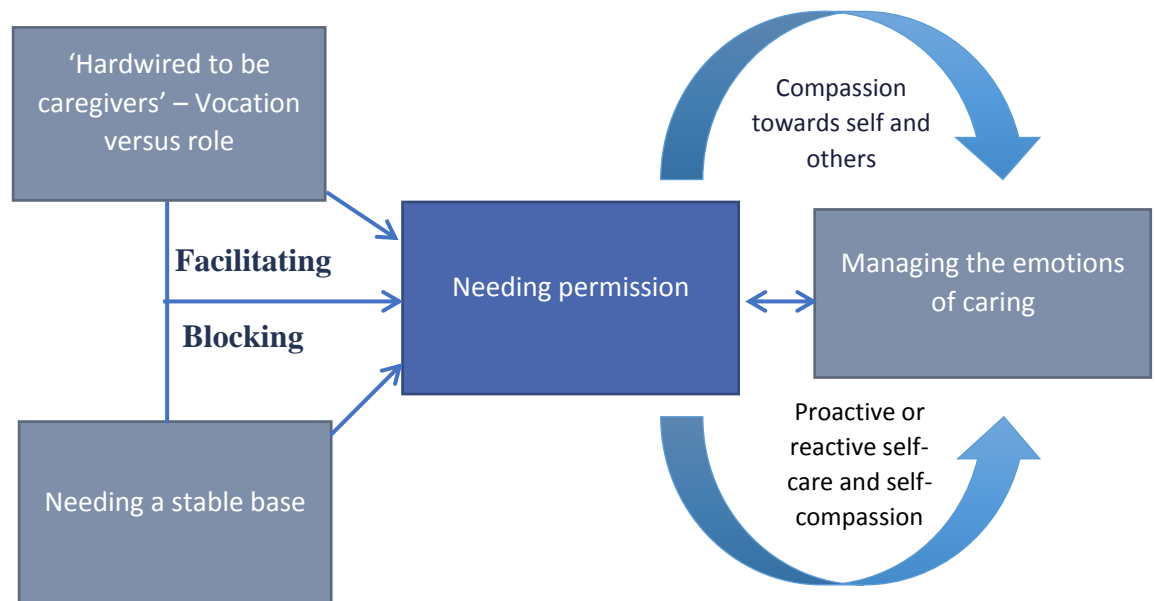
‘Hardwired to be caregivers’ – Vocation versus role

Facilitating

Blocking

Needing a stable base

Needing permission

Compassion towards self and others

Managing the emotions of caring

Proactive or reactive self-care and self-compassion